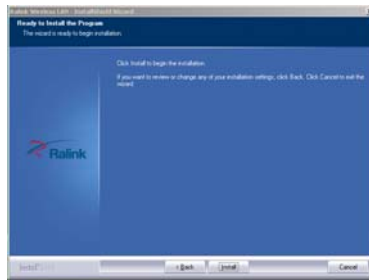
Ralink Wireless LAN - InstallShield Wizard

Ready to Install the Program

The wizard is ready to begin installation.

Click Install to begin the installation.

If you want to review or change any of your installation settings, click Back. Click Cancel to exit the wizard.

Ralink

InstallShield

< Back

Install

Cancel